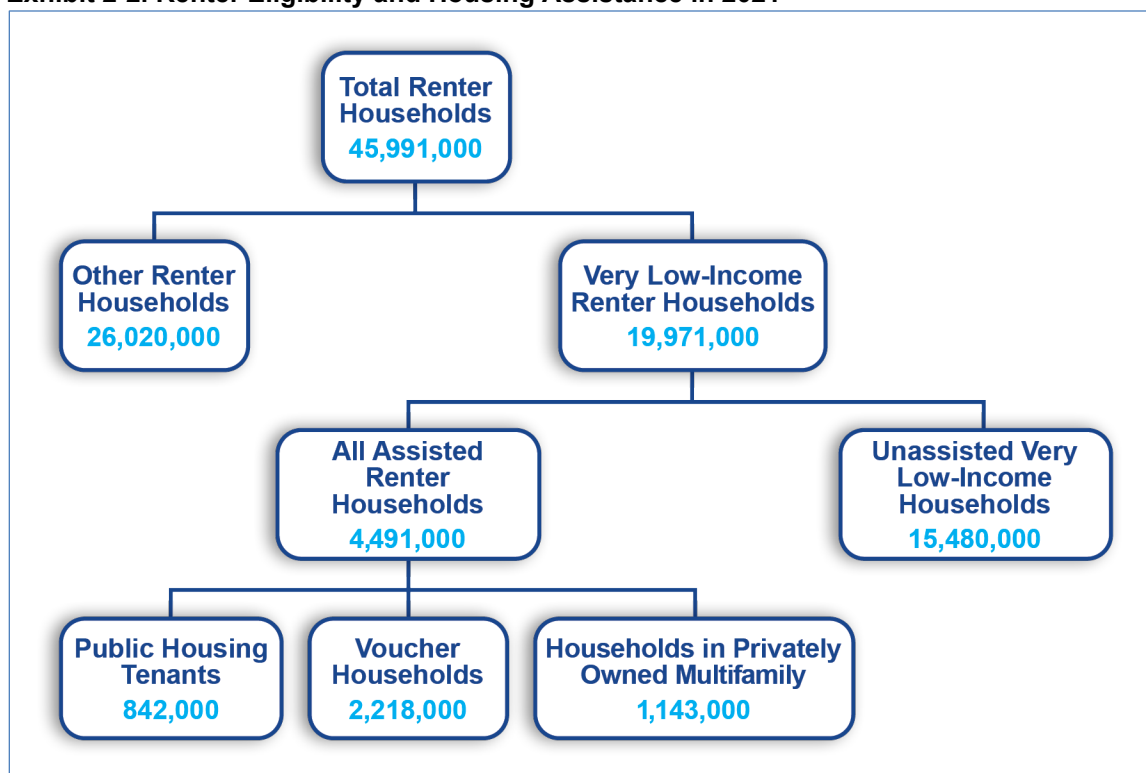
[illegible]

Total Renter Households
45,991,000

Other Renter Households
26,020,000

Very Low-Income Renter Households
19,971,000

All Assisted Renter Households
4,491,000

Unassisted Very Low-Income Households
15,480,000

Public Housing Tenants
842,000

Voucher Households
2,218,000

Households in Privately Owned Multifamily
1,143,000